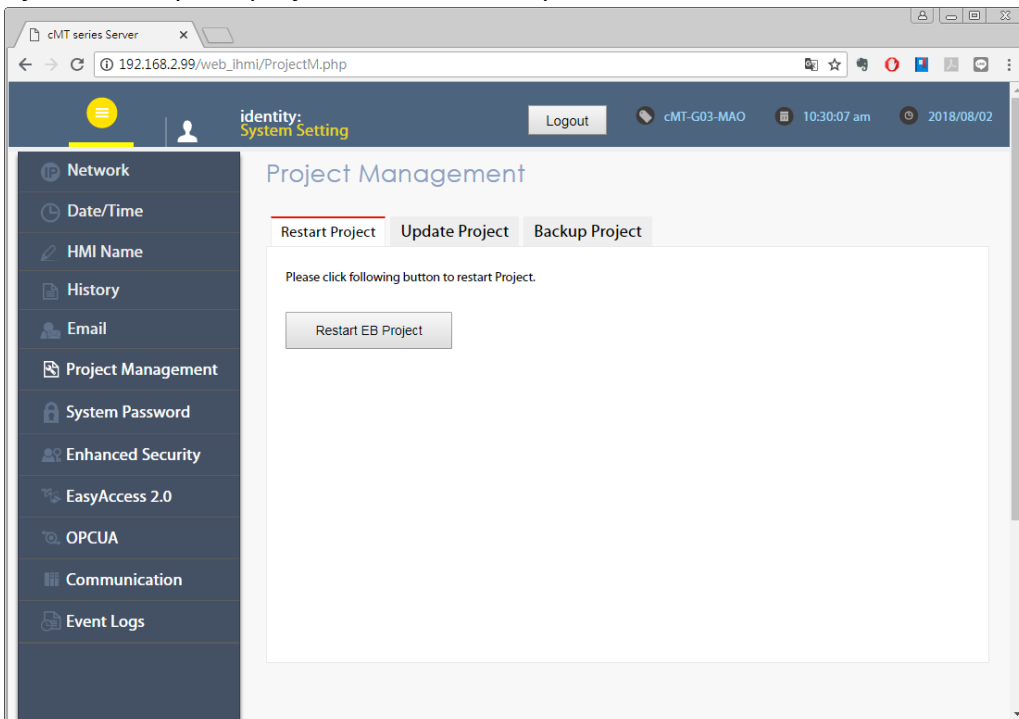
cMT series Server ×

192.168.2.99/web_ihmi/ProjectM.php

identity:
System Setting

Logout

cMT-G03-MAO

10:30:07 am

2018/08/02

Network

Date/Time

HMI Name

History

Email

Project Management

System Password

Enhanced Security

EasyAccess 2.0

OPCUA

Communication

Event Logs

Project Management

Restart Project | Update Project | Backup Project

Please click following button to restart Project.

Restart EB Project